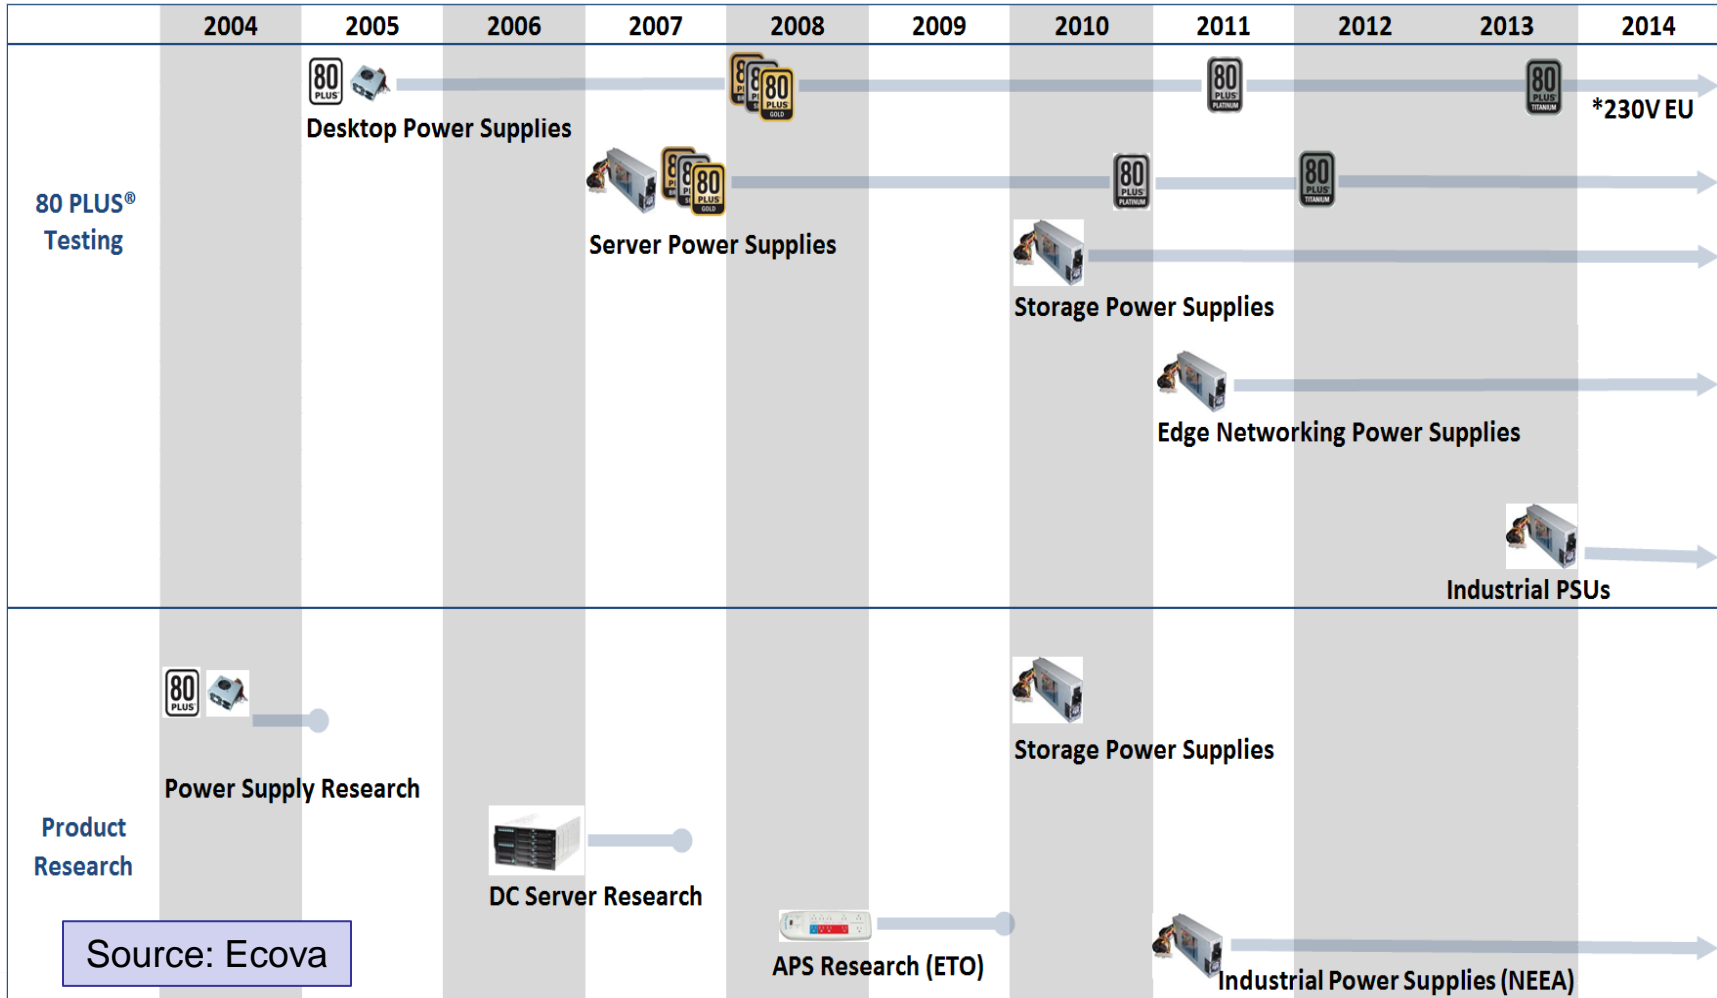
| 2004 | 2005 | 2006 | 2007 | 2008 | 2009 | 2010 | 2011 | 2012 | 2013 | 2014 |
|---|---|---|---|---|---|---|---|---|---|---|

80 PLUS® Testing

80 PLUS

Desktop Power Supplies

80 PLUS GOLD

80 PLUS PLATINUM

80 PLUS TITANIUM

*230V EU

80 PLUS GOLD

Server Power Supplies

80 PLUS PLATINUM

80 PLUS TITANIUM

Storage Power Supplies

Edge Networking Power Supplies

Industrial PSUs

Product Research

80 PLUS

Power Supply Research

DC Server Research

APS Research (ETO)

Storage Power Supplies

Industrial Power Supplies (NEEA)

Source: Ecova